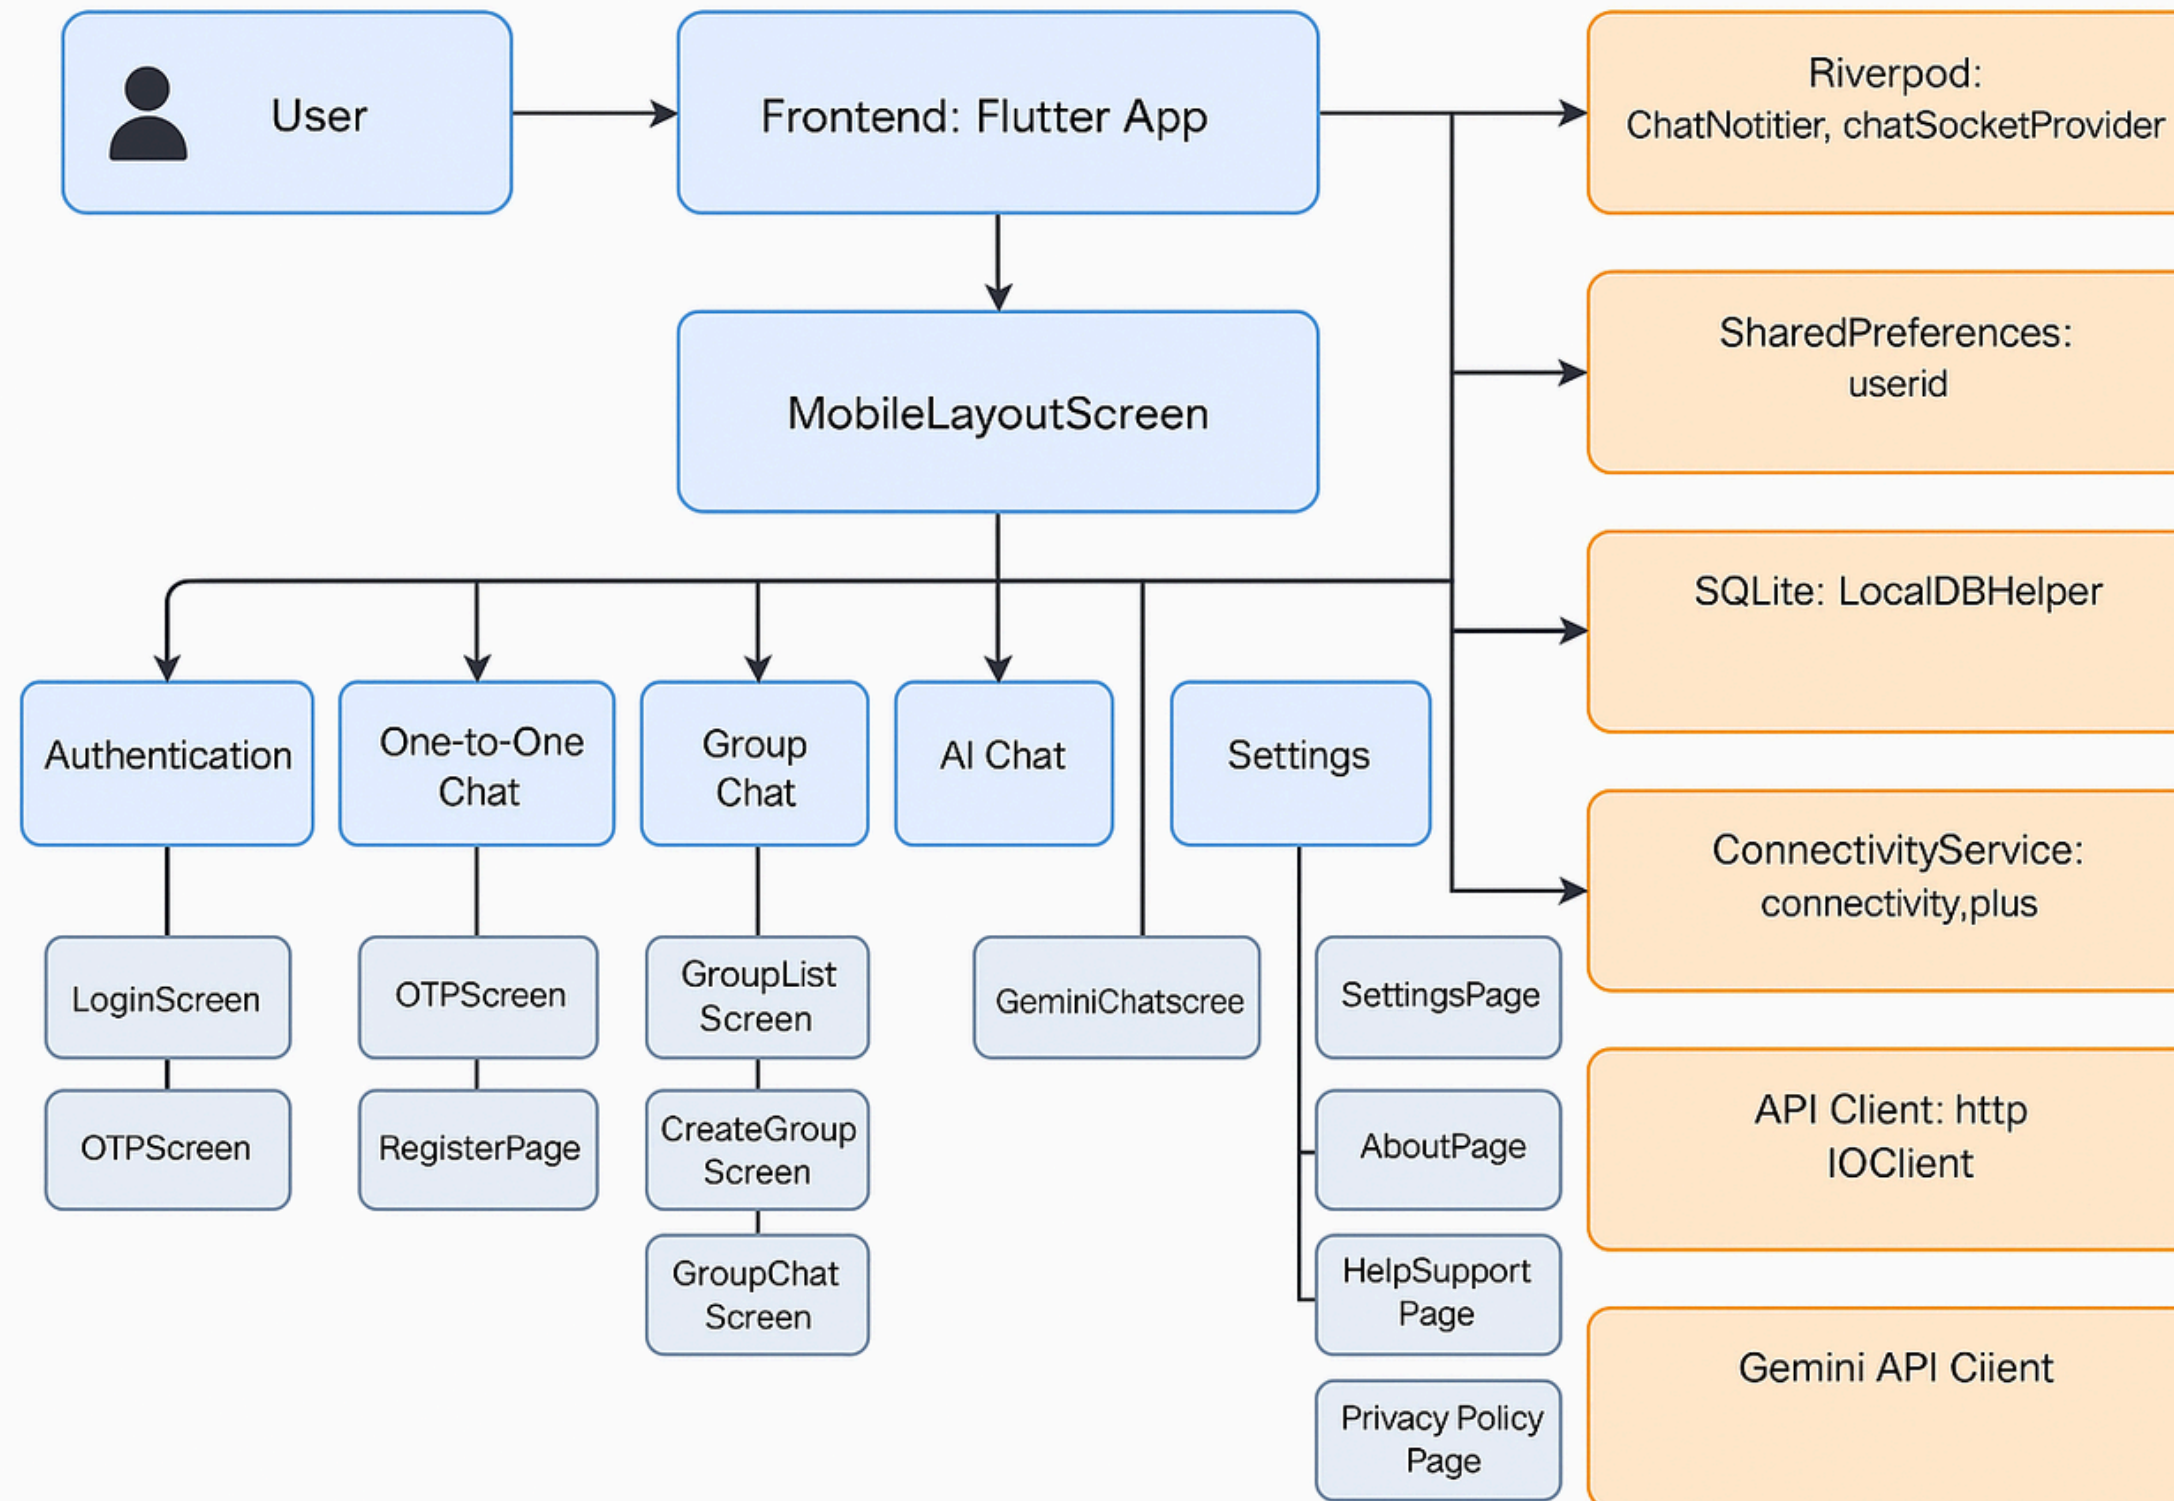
User

Frontend: Flutter App

Riverpod:
ChatNotitier, chatSocketProvider

MobileLayoutScreen

SharedPreferences:
userid

SQLite: LocalDBHelper

Authentication

One-to-One Chat

Group Chat

AI Chat

Settings

ConnectivityService:
connectivity,plus

LoginScreen

OTPScreen

OTPScreen

RegisterPage

GroupList Screen

CreateGroup Screen

GroupChat Screen

GeminiChatscree

SettingsPage

AboutPage

HelpSupport Page

Privacy Policy Page

API Client: http
IOClient

Gemini API Ciient